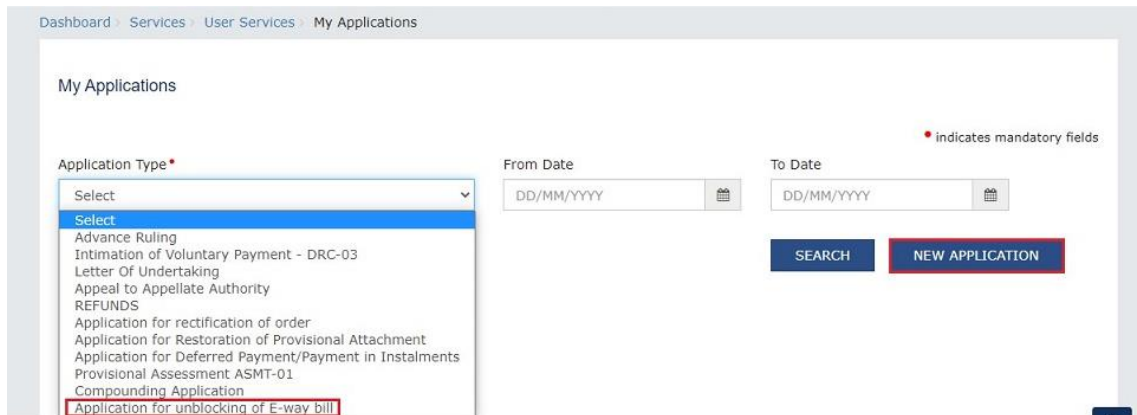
Dashboard > Services > User Services > My Applications

My Applications

• indicates mandatory fields

Application Type•

Select

Select
Advance Ruling
Intimation of Voluntary Payment - DRC-03
Letter Of Undertaking
Appeal to Appellate Authority
REFUNDS
Application for rectification of order
Application for Restoration of Provisional Attachment
Application for Deferred Payment/Payment in Instalments
Provisional Assessment ASMT-01
Compounding Application
Application for unblocking of E-way bill

From Date

DD/MM/YYYY

To Date

DD/MM/YYYY

SEARCH

NEW APPLICATION